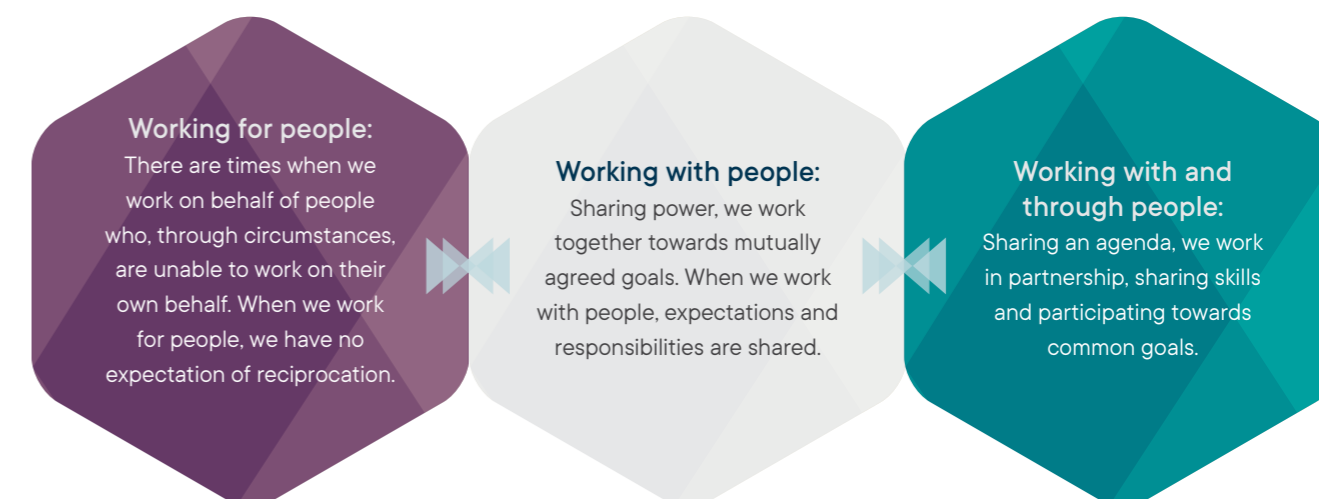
Working for people:
There are times when we work on behalf of people who, through circumstances, are unable to work on their own behalf. When we work for people, we have no expectation of reciprocation.

Working with people:
Sharing power, we work together towards mutually agreed goals. When we work with people, expectations and responsibilities are shared.

Working with and through people:
Sharing an agenda, we work in partnership, sharing skills and participating towards common goals.